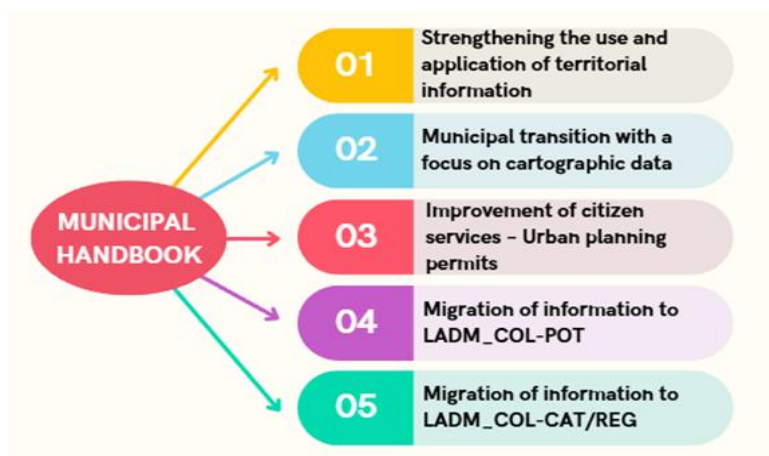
MUNICIPAL HANDBOOK

01 Strengthening the use and application of territorial information

02 Municipal transition with a focus on cartographic data

03 Improvement of citizen services - Urban planning permits

04 Migration of information to LADM_COL-POT

05 Migration of information to LADM_COL-CAT/REG